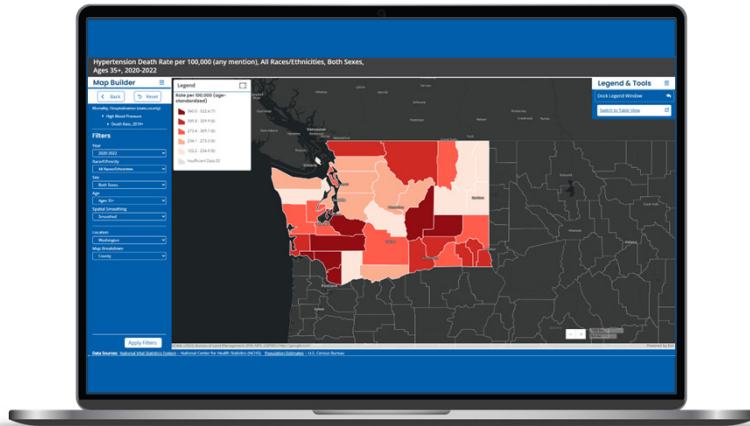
Hypertension Death Rate per 100,000 (any mention), All Races/Ethnicities, Both Sexes, Ages 35+, 2020-2022

Map Builder

Back

Reset

Mortality, Hospitalization (state,county)

High Blood Pressure

Death Rate, 2019+

Filters

Year

2020-2022

Race/Ethnicity

All Races/Ethnicities

Sex

Both Sexes

Age

Ages 35+

Spatial Smoothing

Smoothed

Location

Washington

Map Breakdown

County

Apply Filters

Legend

Rate per 100,000 (age-standardized)

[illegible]

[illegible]

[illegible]

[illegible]

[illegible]

Insufficient Data

Legend & Tools

Dock Legend Window

Switch to Table View

Data Sources: National Vital Statistics System - National Center for Health Statistics (NCHS); Population Estimates - U.S. Census Bureau